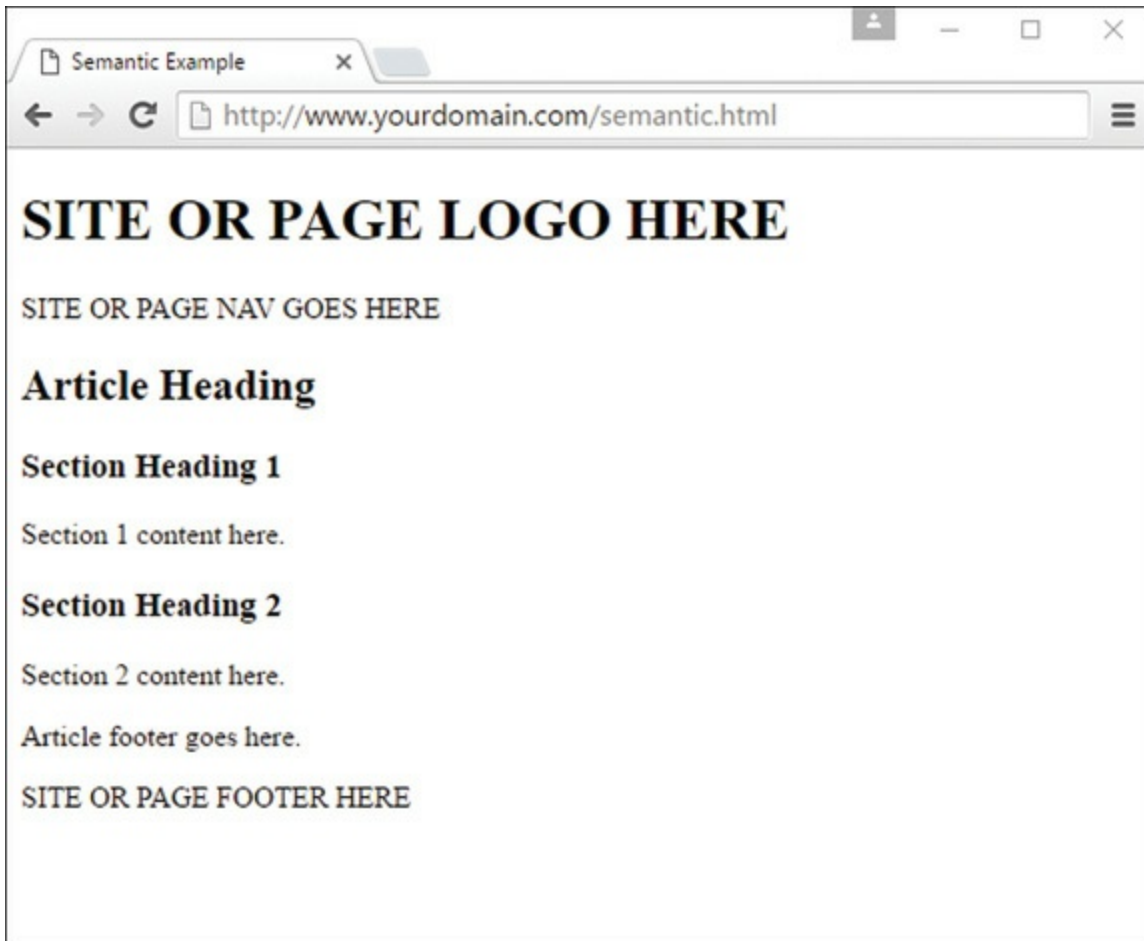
Semantic Example ×

http://www.yourdomain.com/semantic.html

SITE OR PAGE LOGO HERE

SITE OR PAGE NAV GOES HERE

Article Heading

Section Heading 1

Section 1 content here.

Section Heading 2

Section 2 content here.

Article footer goes here.

SITE OR PAGE FOOTER HERE